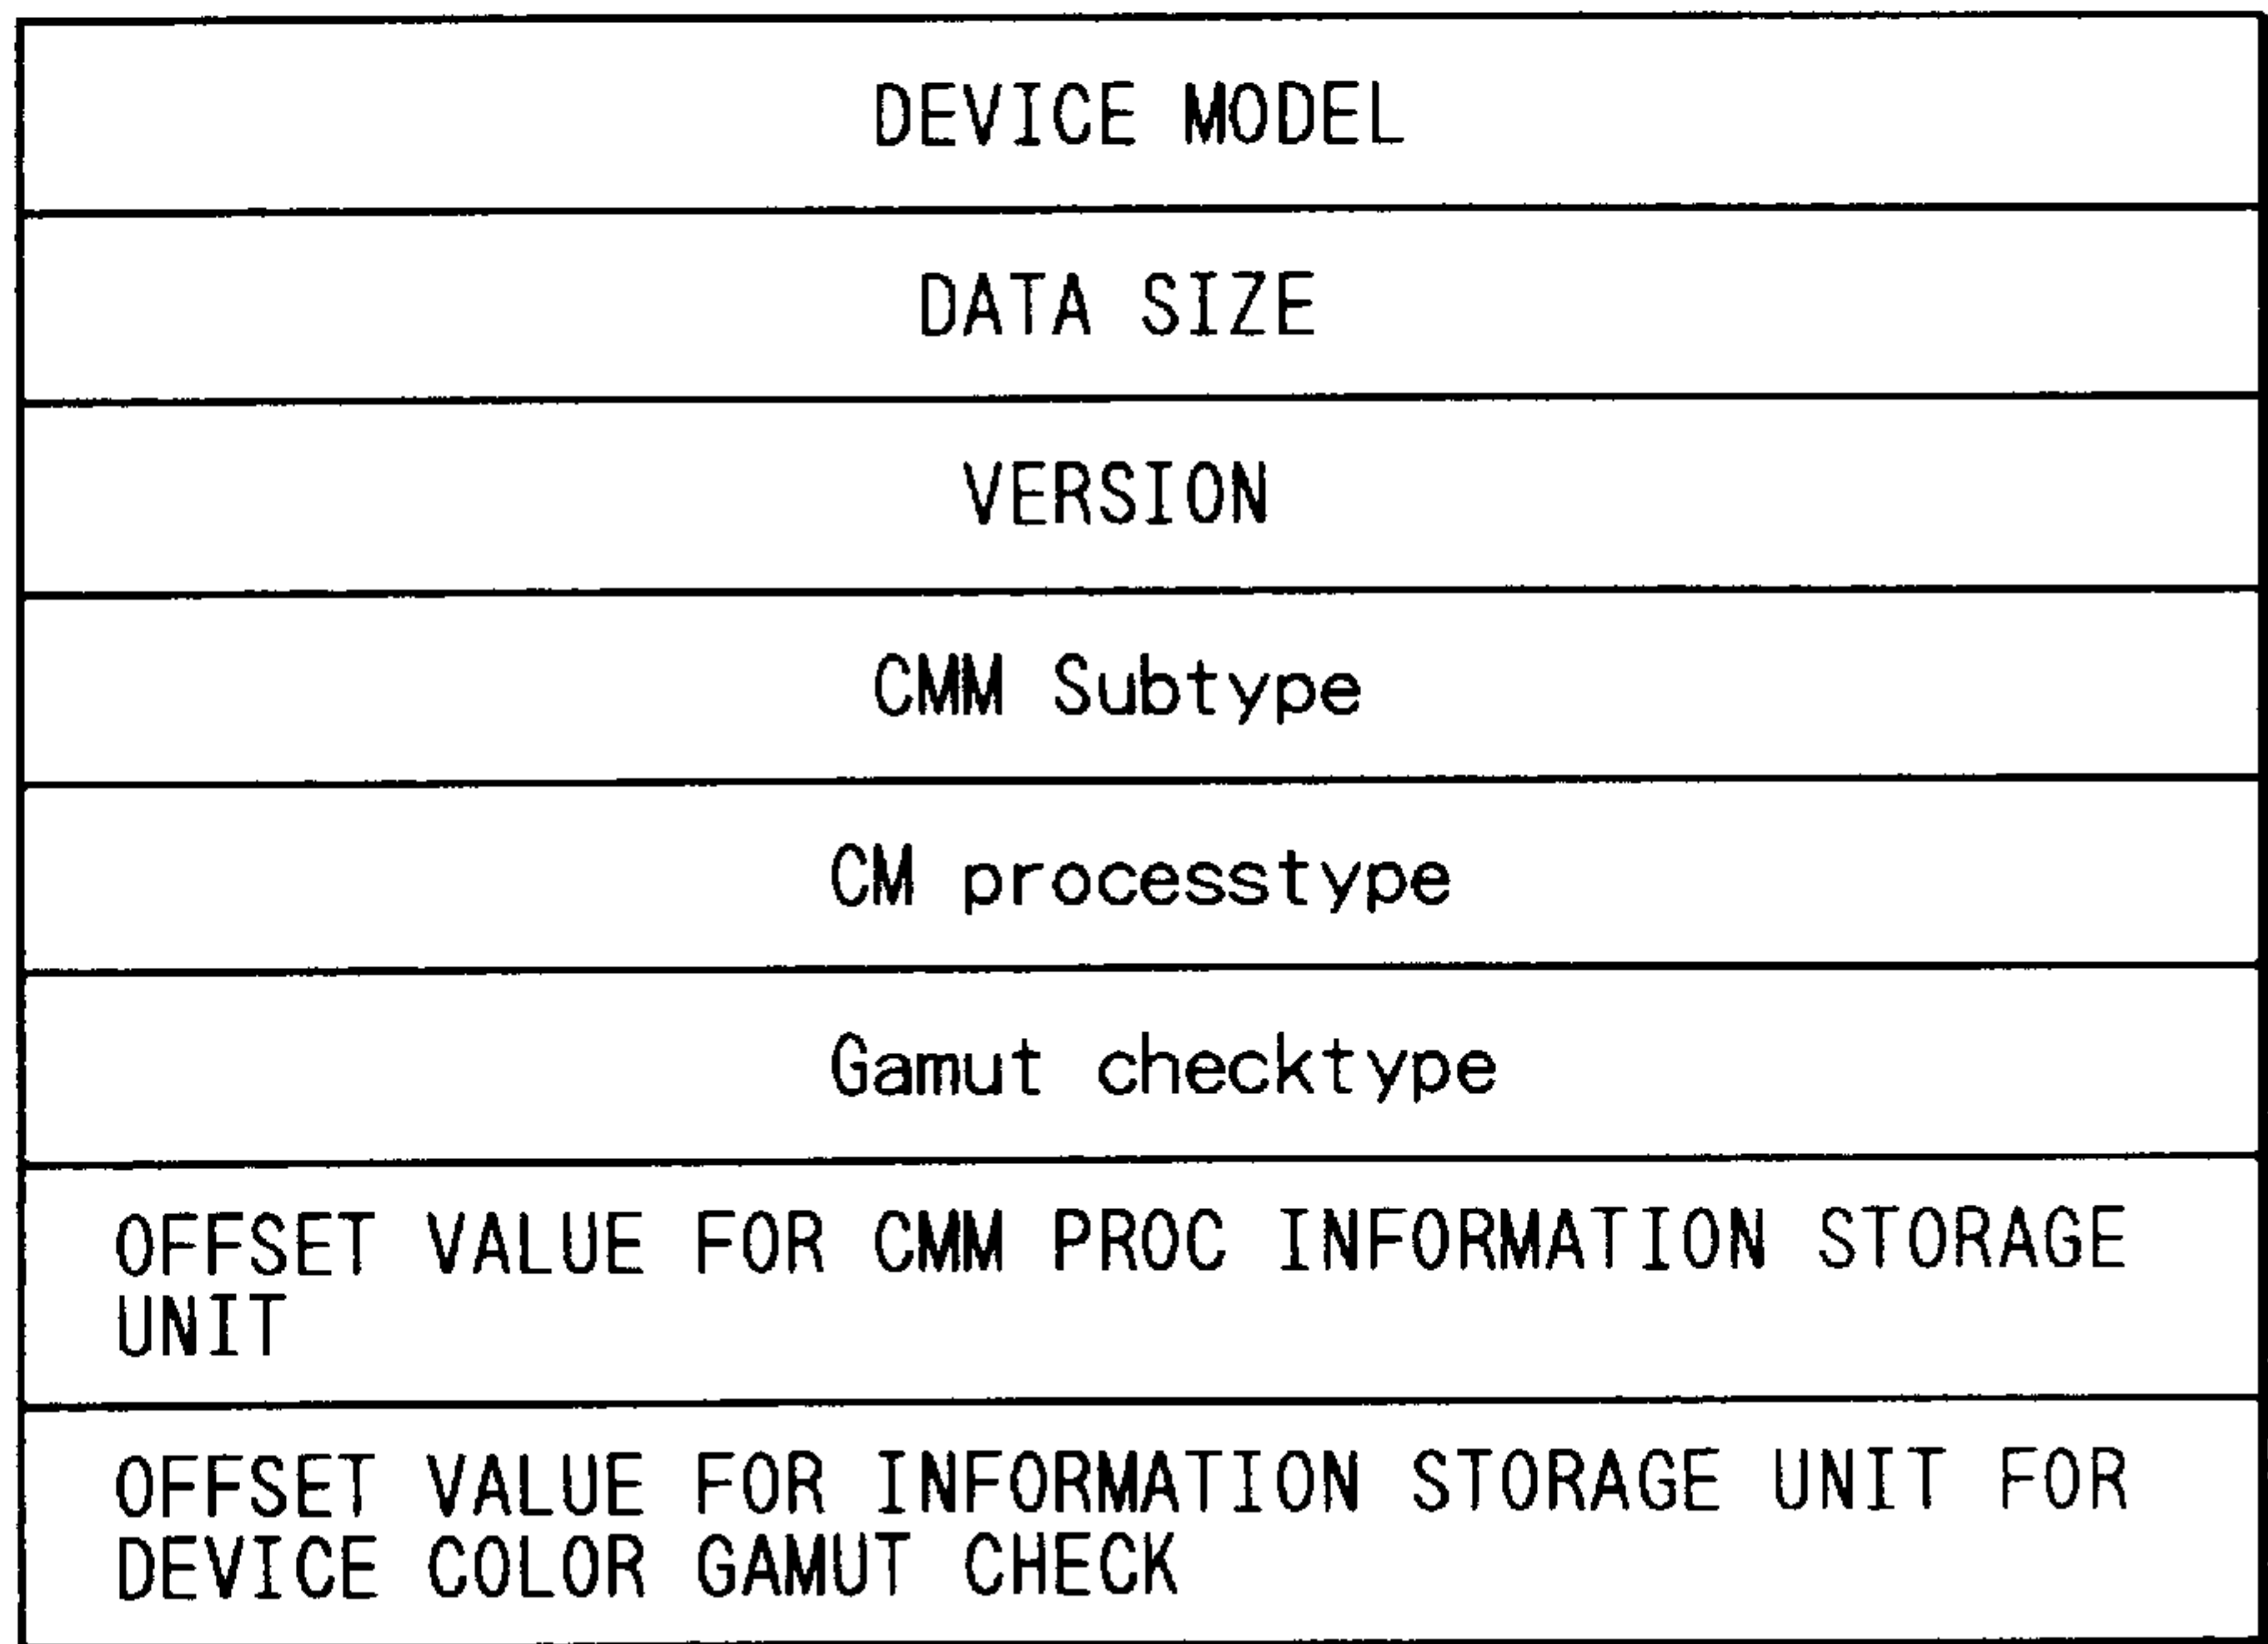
| DEVICE MODEL |
|---|
| DATA SIZE |
| VERSION |
| CMM Subtype |
| CM processtype |
| Gamut checktype |
| OFFSET VALUE FOR CMM PROC INFORMATION STORAGE UNIT |
| OFFSET VALUE FOR INFORMATION STORAGE UNIT FOR DEVICE COLOR GAMUT CHECK |